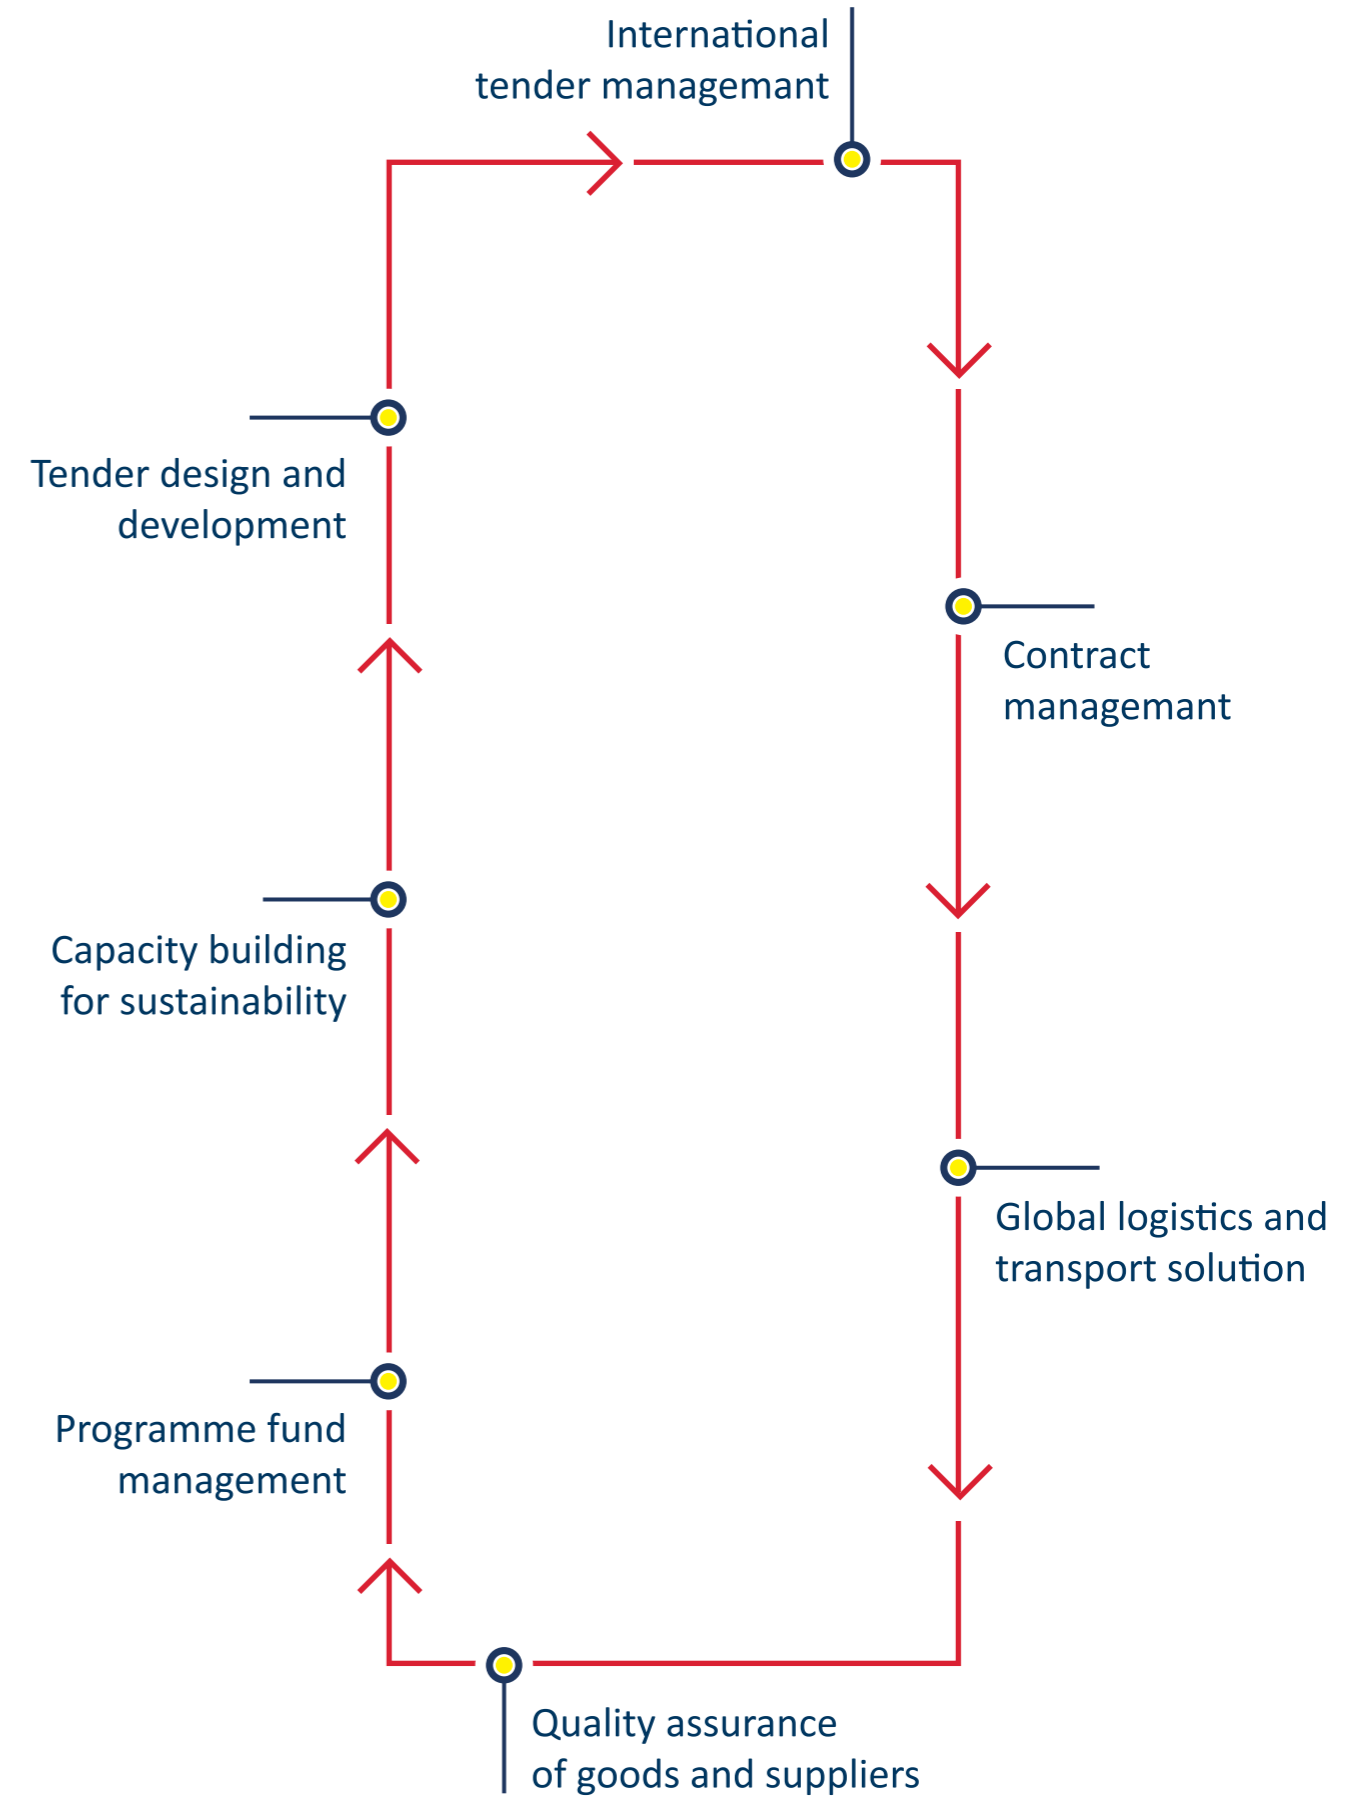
International tender managemant

Tender design and development

Contract managemant

Capacity building for sustainability

Global logistics and transport solution

Programme fund management

Quality assurance of goods and suppliers